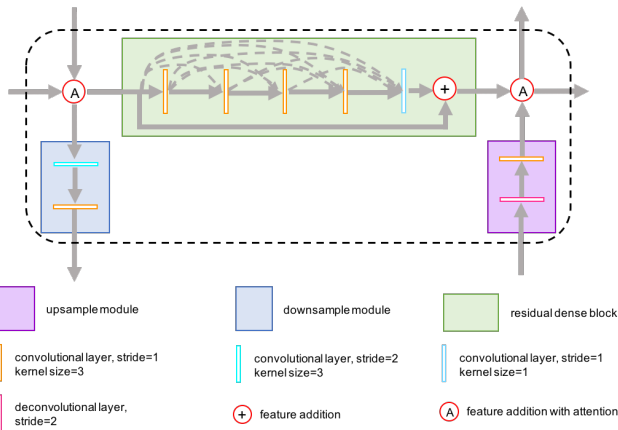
A

+

A

upsample module

downsample module

residual dense block

convolutional layer, stride=1
kernel size=3

convolutional layer, stride=2
kernel size=3

convolutional layer, stride=1
kernel size=1

deconvolutional layer, stride=2

+ feature addition

A feature addition with attention